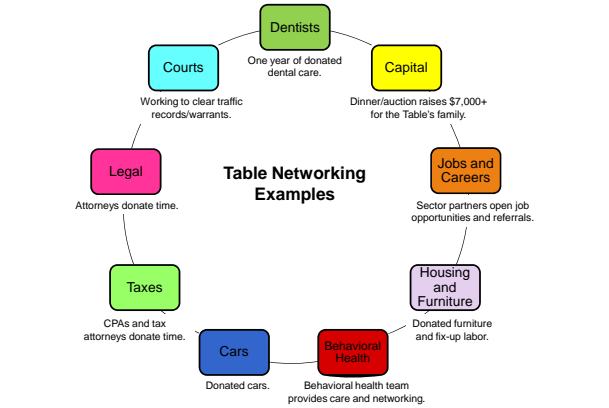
Dentists
One year of donated dental care.

Capital
Dinner/auction raises $7,000+ for the Table's family.

Jobs and Careers
Sector partners open job opportunities and referrals.

Housing and Furniture
Donated furniture and fix-up labor.

Behavioral Health
Behavioral health team provides care and networking.

Cars
Donated cars.

Taxes
CPAs and tax attorneys donate time.

Legal
Attorneys donate time.

Courts
Working to clear traffic records/warrants.

Table Networking Examples